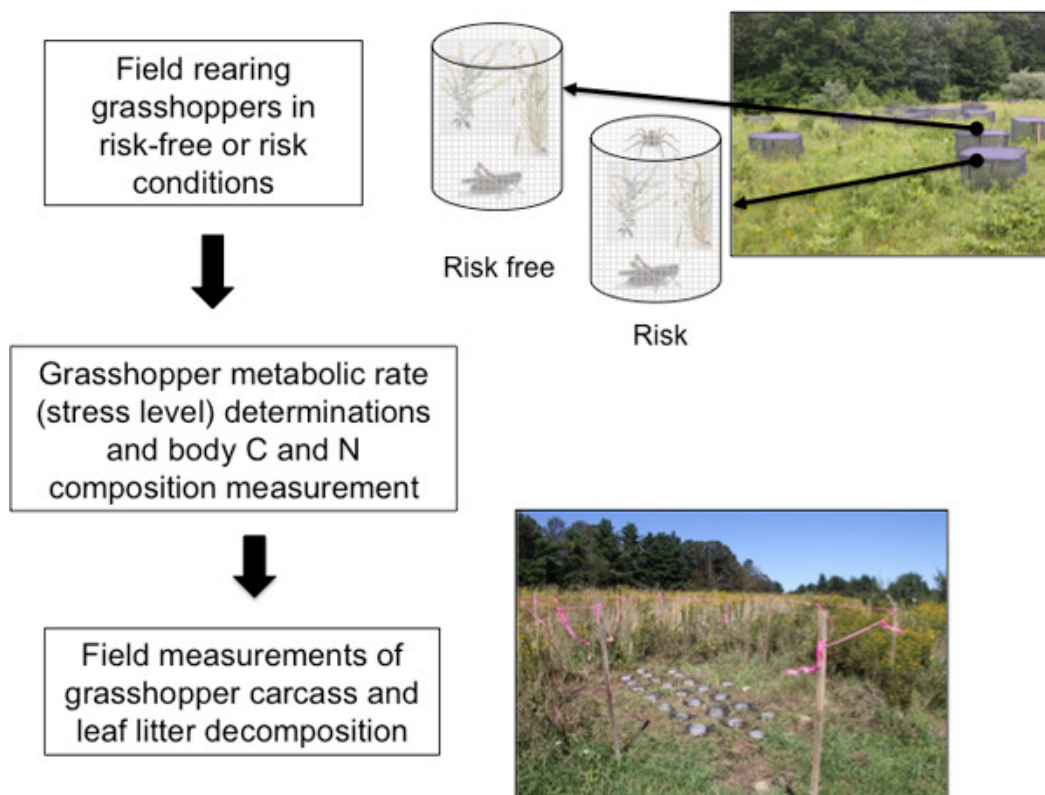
Field rearing grasshoppers in risk-free or risk conditions

Risk free

Risk

Grasshopper metabolic rate (stress level) determinations and body C and N composition measurement

Field measurements of grasshopper carcass and leaf litter decomposition